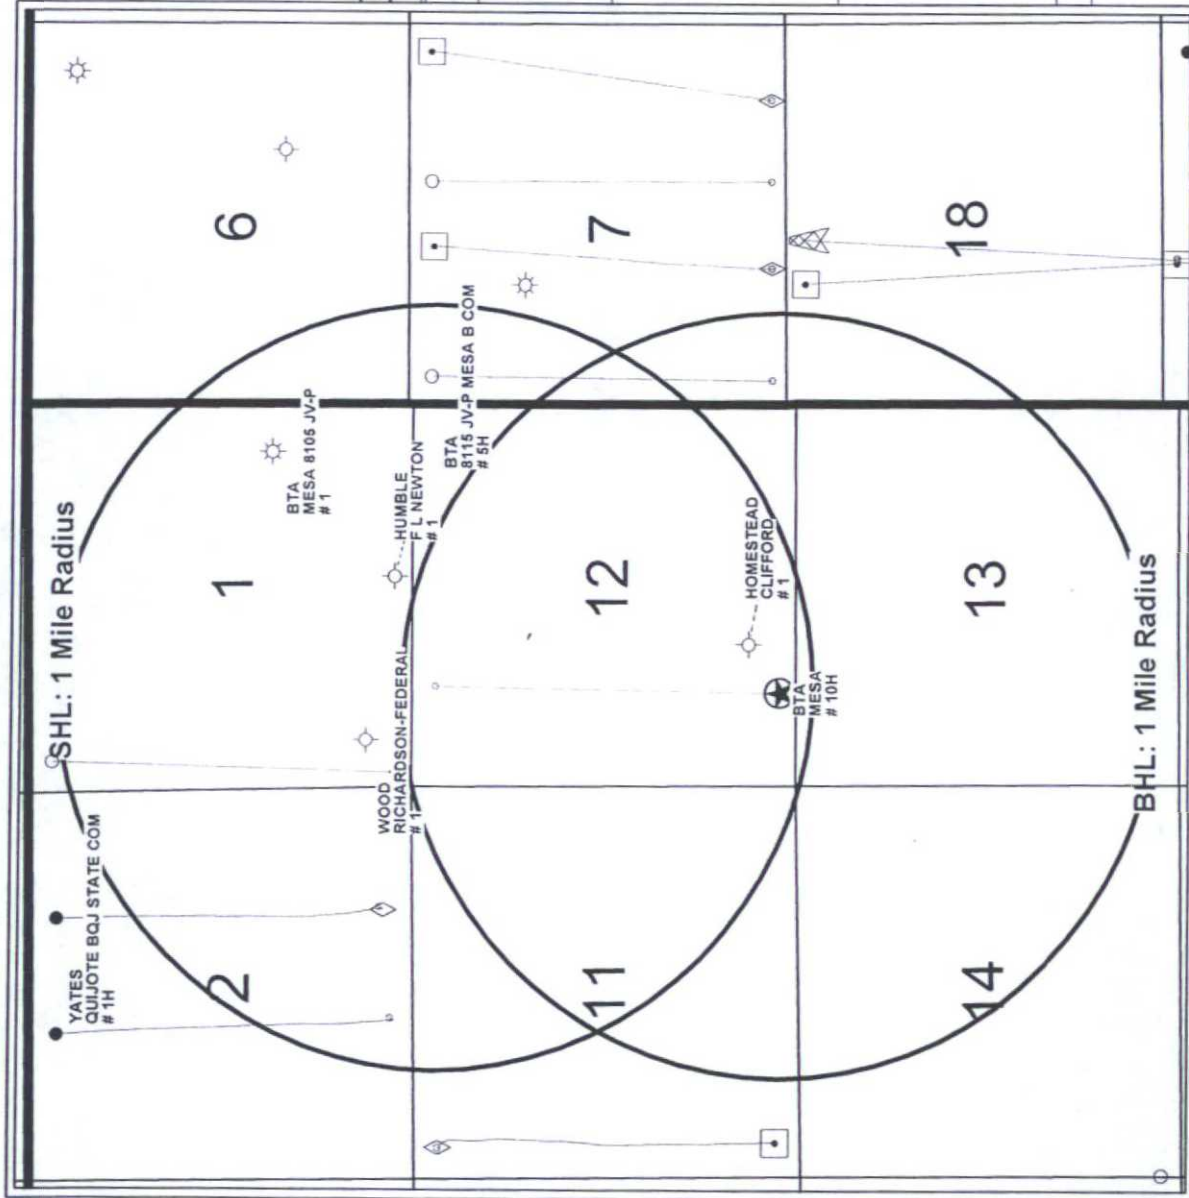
6

7

18

SHL: 1 Mile Radius

BTA MESA 8105 JV-P # 1

HUMBLE F L NEWTON # 1

BTA 8115 JV-P MESA B COM # 5H

HOMESTEAD CLIFFORD # 1

1

12

13

BTA MESA # 10H

WOOD RICHARDSON-FEDERAL # 1

YATES QUIJOTE BQJ STATE COM # 1H

2

11

14

BHL: 1 Mile Radius